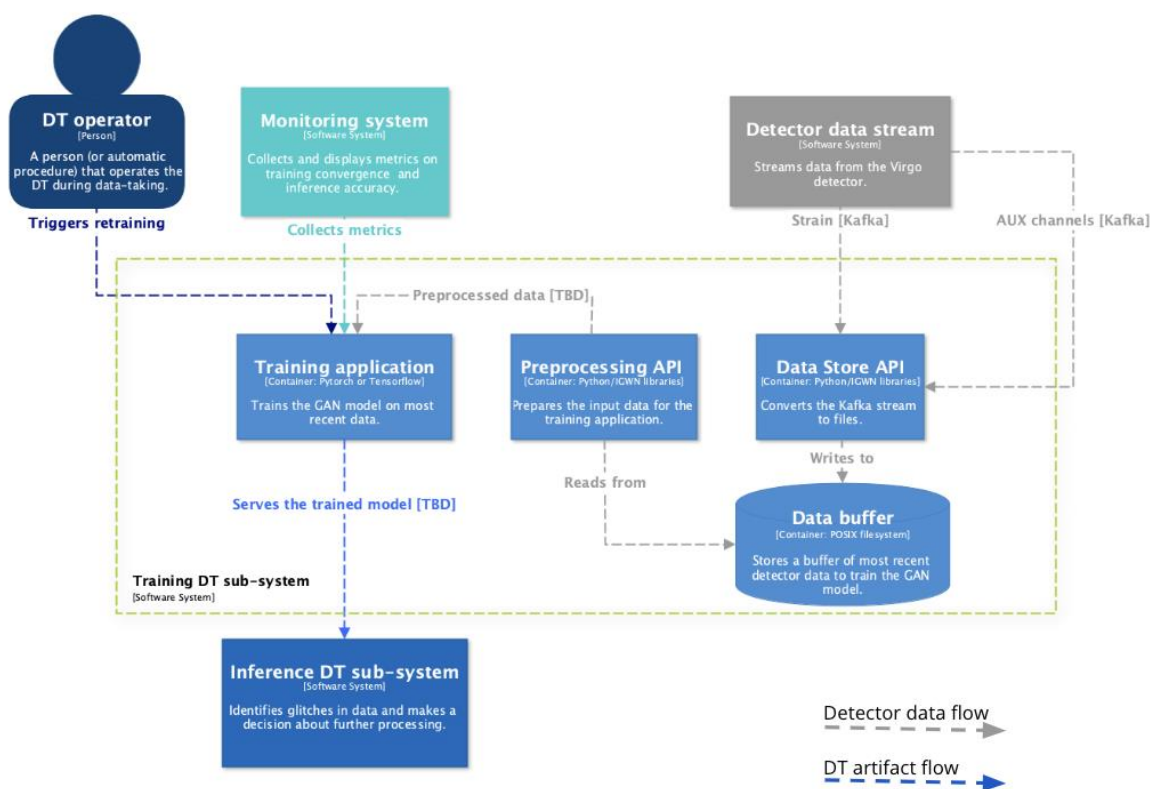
DT operator
[Person]
A person (or automatic procedure) that operates the DT during data-taking.

Triggers retraining

Monitoring system
[Software System]
Collects and displays metrics on training convergence and inference accuracy.

Collects metrics

Detector data stream
[Software System]
Streams data from the Virgo detector.

Strain [Kafka]

AUX channels [Kafka]

Preprocessed data [TBD]

Training application
[Container: Pytorch or Tensorflow]
Trains the GAN model on most recent data.

Preprocessing API
[Container: Python/IGWN libraries]
Prepares the input data for the training application.

Data Store API
[Container: Python/IGWN libraries]
Converts the Kafka stream to files.

Writes to

Reads from

Serves the trained model [TBD]

Data buffer
[Container: POSIX filesystem]
Stores a buffer of most recent detector data to train the GAN model.

Training DT sub-system
[Software System]

Inference DT sub-system
[Software System]
Identifies glitches in data and makes a decision about further processing.

Detector data flow

DT artifact flow